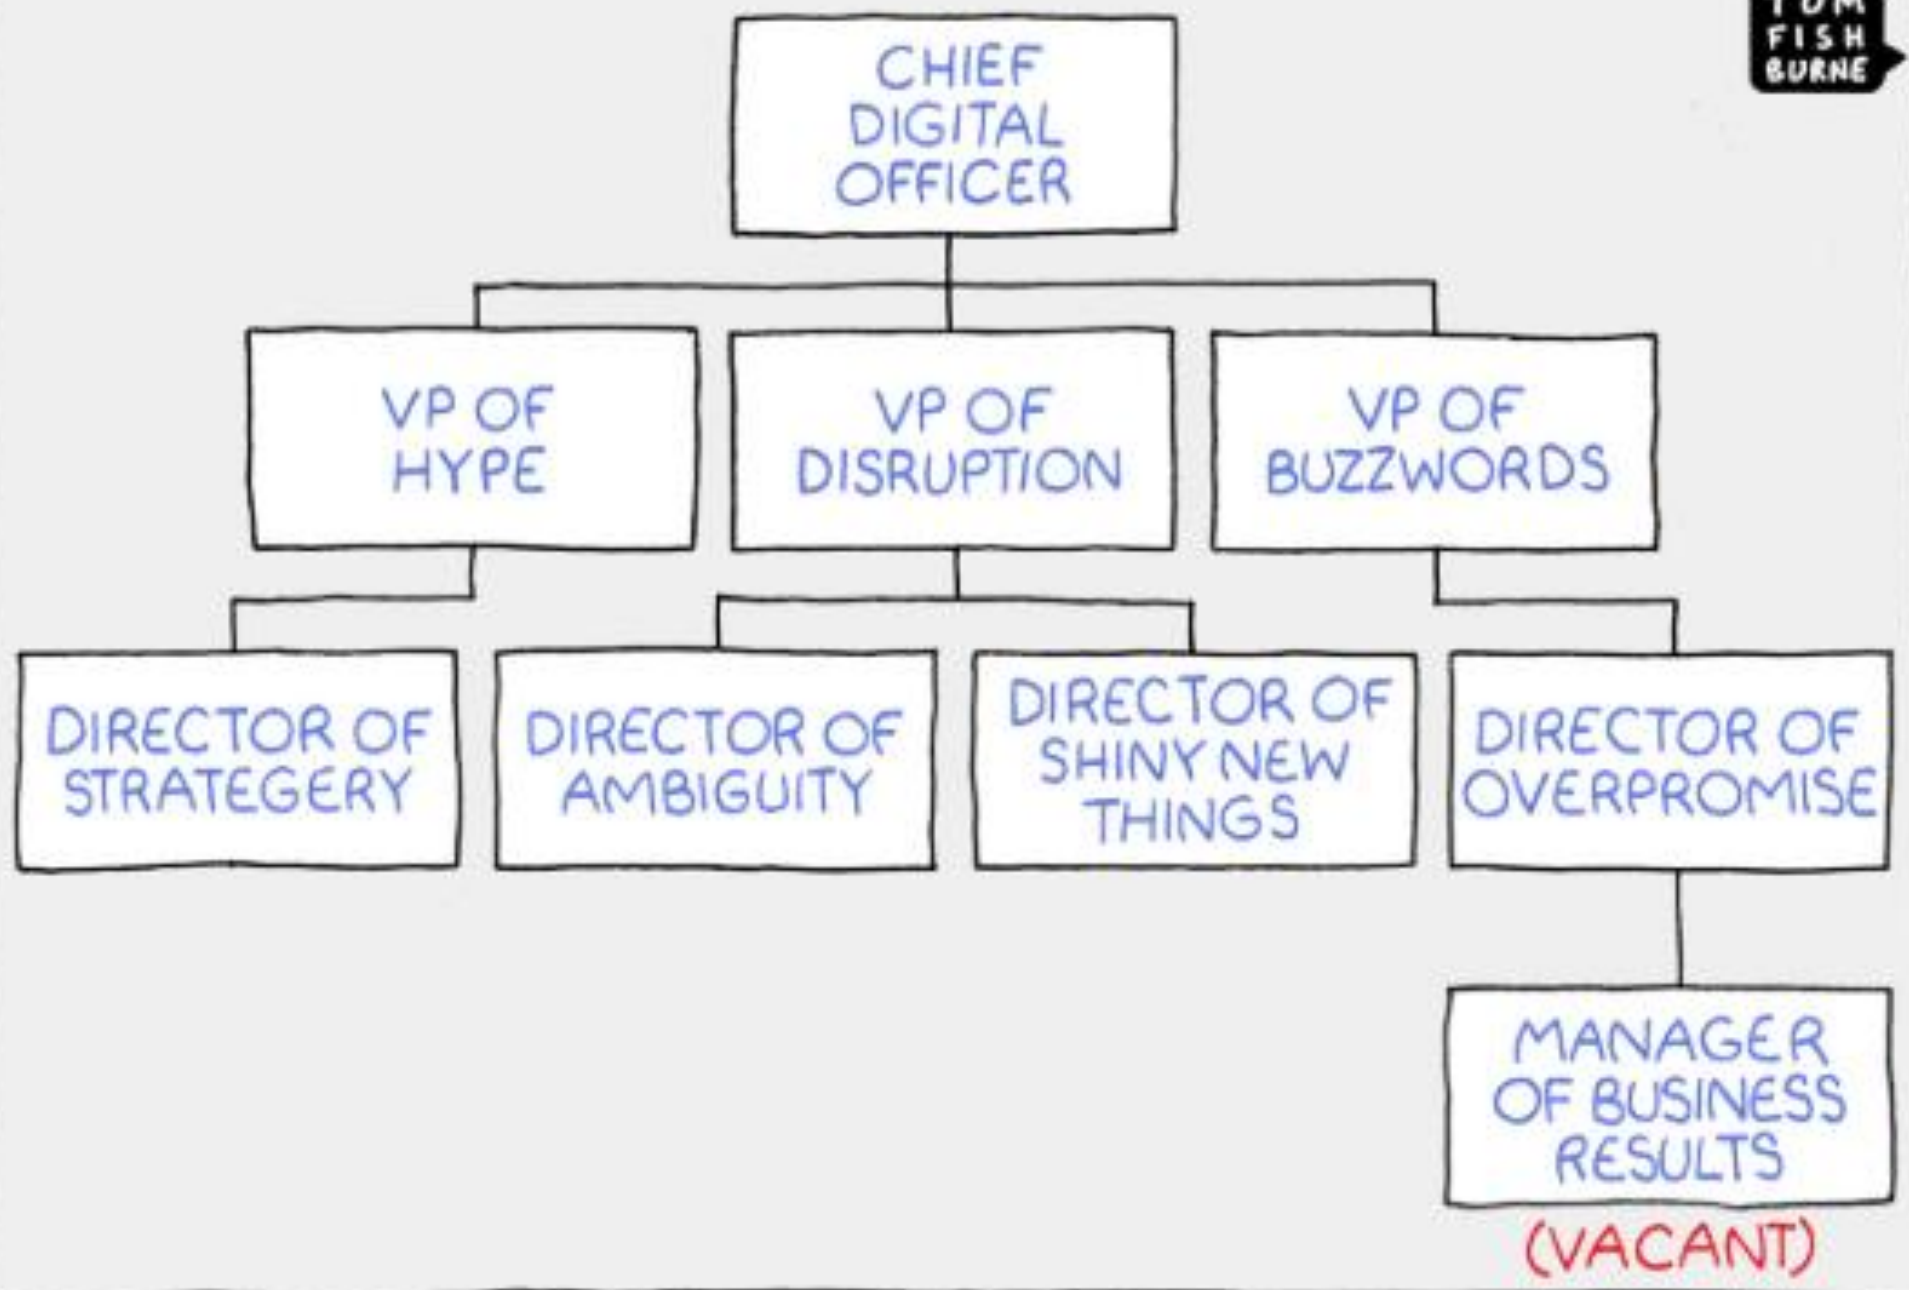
TOM FISH BURNE

CHIEF DIGITAL OFFICER

VP OF HYPE

VP OF DISRUPTION

VP OF BUZZWORDS

DIRECTOR OF STRATEGERY

DIRECTOR OF AMBIGUITY

DIRECTOR OF SHINY NEW THINGS

DIRECTOR OF OVERPROMISE

MANAGER OF BUSINESS RESULTS

(VACANT)